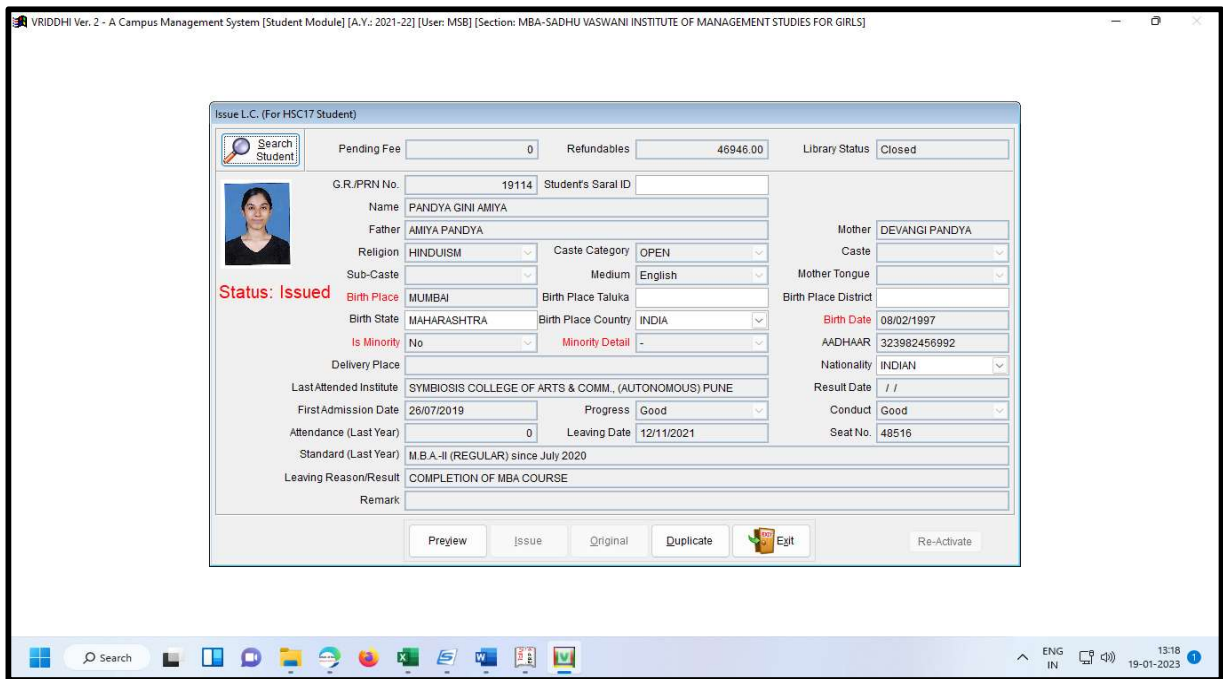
VRIDDHI Ver. 2 - A Campus Management System [Student Module] [A.Y.: 2021-22] [User: MSB] [Section: MBA-SADHU VASWANI INSTITUTE OF MANAGEMENT STUDIES FOR GIRLS]

Issue L.C. (For HSC17 Student)

Search Student

Pending Fee 0
Refundables 46946.00
Library Status Closed

G.R./PRN No. 19114
Student's Saral ID
Name PANDYA GINI AMIYA
Father AMIYA PANDYA
Mother DEVANGI PANDYA
Religion HINDUISM
Caste Category OPEN
Caste
Sub-Caste
Medium English
Mother Tongue
Status: Issued
Birth Place MUMBAI
Birth Place Taluka
Birth Place District
Birth State MAHARASHTRA
Birth Place Country INDIA
Birth Date 08/02/1997
Is Minority No
Minority Detail -
AADHAAR 323982456992
Delivery Place
Nationality INDIAN
Last Attended Institute SYMBIOSIS COLLEGE OF ARTS & COMM., (AUTONOMOUS) PUNE
Result Date / /
First Admission Date 26/07/2019
Progress Good
Conduct Good
Attendance (Last Year) 0
Leaving Date 12/11/2021
Seat No. 48516
Standard (Last Year) M.B.A.-II (REGULAR) since July 2020
Leaving Reason/Result COMPLETION OF MBA COURSE
Remark

Preview
Issue
Original
Duplicate
Exit
Re-Activate

Search
ENG IN
13:18
19-01-2023
1